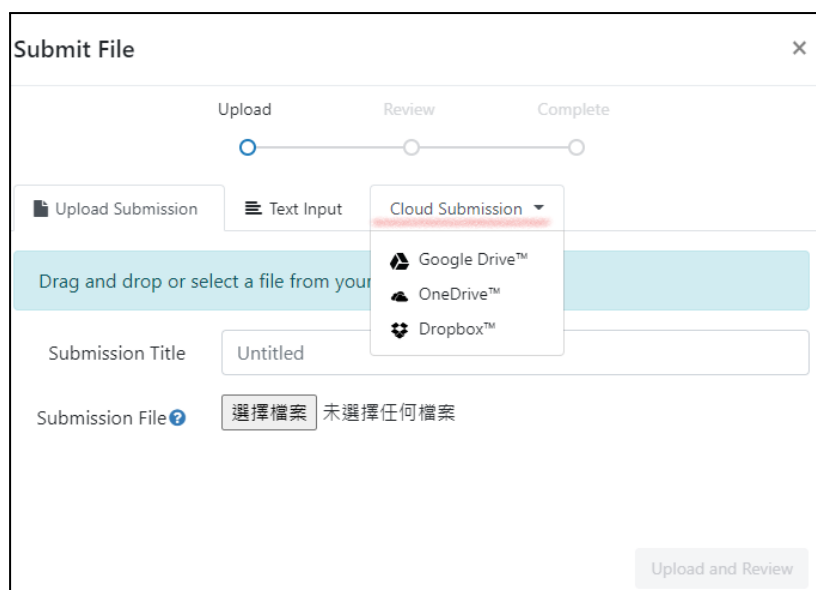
Submit File ×

Upload Review Complete

Upload Submission Text Input Cloud Submission

Drag and drop or select a file from your

Google Drive™
OneDrive™
Dropbox™

Submission Title Untitled

Submission File 選擇檔案 未選擇任何檔案

Upload and Review